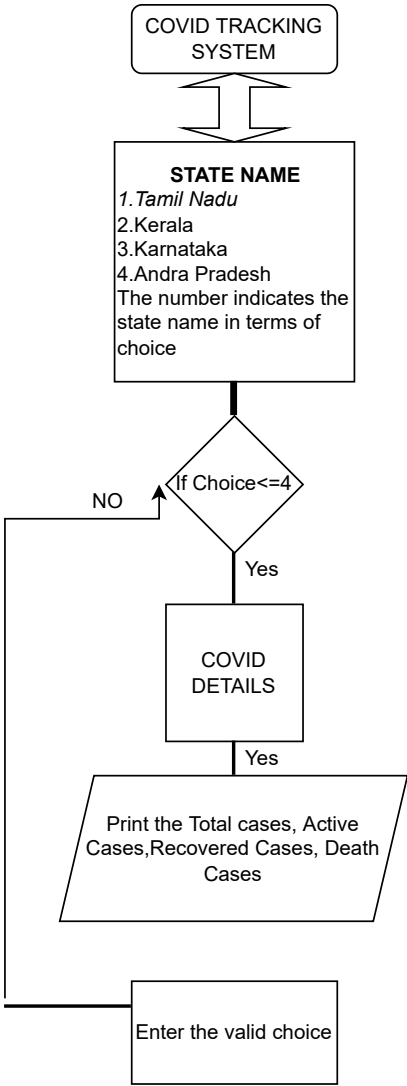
COVID TRACKING SYSTEM

STATE NAME
1.Tamil Nadu
2.Kerala
3.Karnataka
4.Andra Pradesh
The number indicates the state name in terms of choice

If Choice<=4

NO

Yes

COVID DETAILS

Yes

Print the Total cases, Active Cases,Recovered Cases, Death Cases

Enter the valid choice